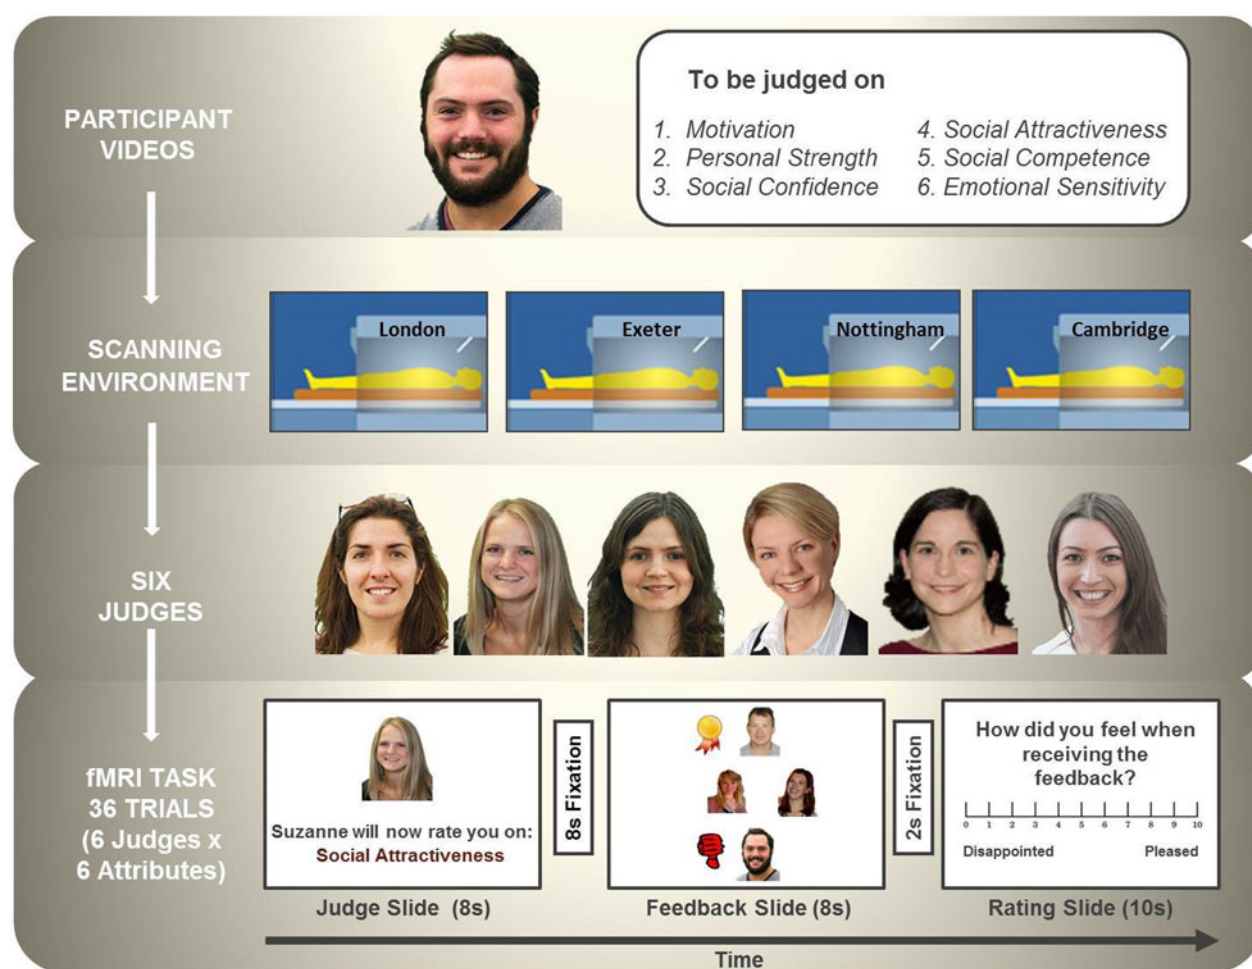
PARTICIPANT VIDEOS

To be judged on

1. Motivation
2. Personal Strength
3. Social Confidence

4. Social Attractiveness
5. Social Competence
6. Emotional Sensitivity

SCANNING ENVIRONMENT

London

Exeter

Nottingham

Cambridge

SIX JUDGES

fMRI TASK 36 TRIALS (6 Judges x 6 Attributes)

Suzanne will now rate you on:
Social Attractiveness

Judge Slide (8s)

8s Fixation

Feedback Slide (8s)

2s Fixation

How did you feel when receiving the feedback?

0 1 2 3 4 5 6 7 8 9 10

Disappointed

Pleased

Rating Slide (10s)

Time